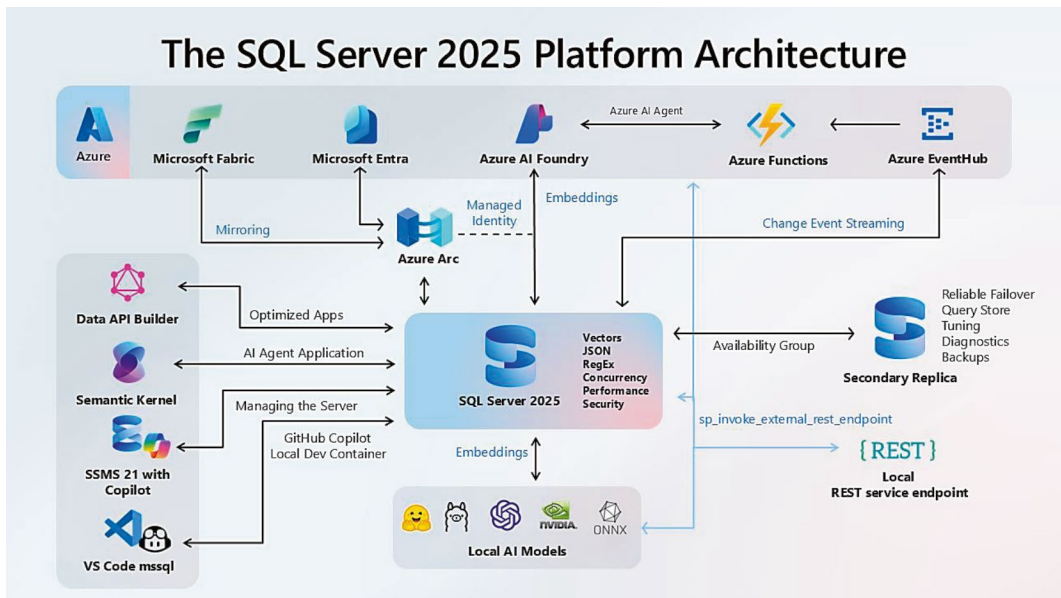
The SQL Server 2025 Platform Architecture

Azure
Microsoft Fabric
Microsoft Entra
Azure AI Foundry
Azure AI Agent
Azure Functions
Azure EventHub

Mirroring
Managed Identity
Embeddings
Change Event Streaming
Azure Arc

Data API Builder
Optimized Apps
AI Agent Application
Semantic Kernel
Managing the Server
SSMS 21 with Copilot
GitHub Copilot
Local Dev Container
VS Code mssql

SQL Server 2025
Vectors
JSON
RegEx
Concurrency
Performance
Security

Availability Group
Reliable Failover
Query Store
Tuning
Diagnostics
Backups
Secondary Replica

sp_invoke_external_rest_endpoint
{REST}
Local
REST service endpoint

Embeddings
NVIDIA
ONNX
Local AI Models